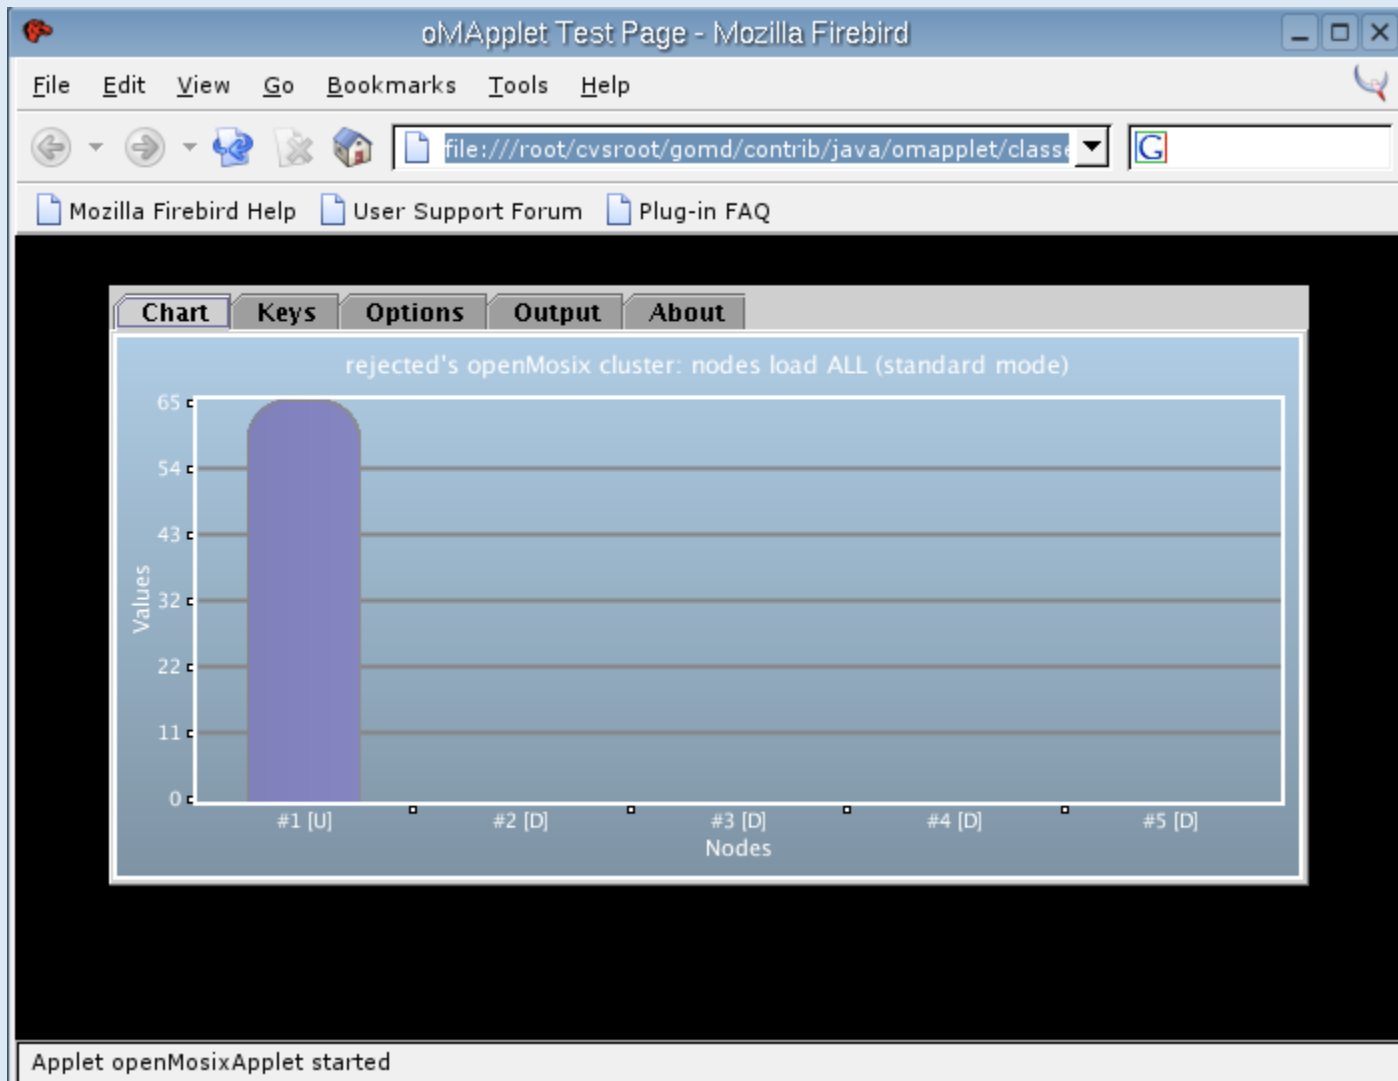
oMApplet Test Page - Mozilla Firebird

File Edit View Go Bookmarks Tools Help

file:///root/cvsroot/gomd/contrib/java/omapplet/classe

G

Mozilla Firebird Help User Support Forum Plug-in FAQ

Chart Keys Options Output About

rejected's openMosix cluster: nodes load ALL (standard mode)

65
54
43
32
22
11
0

Values

#1 [U] #2 [D] #3 [D] #4 [D] #5 [D]

Nodes

Applet openMosixApplet started